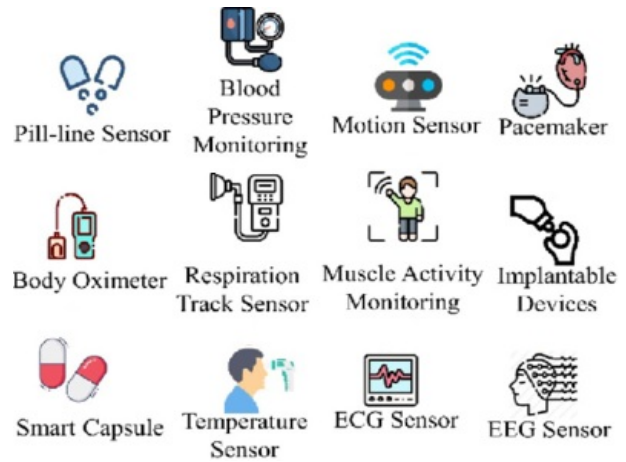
Pill-line Sensor

Blood Pressure Monitoring

Motion Sensor

Pacemaker

Body Oximeter

Respiration Track Sensor

Muscle Activity Monitoring

Implantable Devices

Smart Capsule

Temperature Sensor

ECG Sensor

EEG Sensor